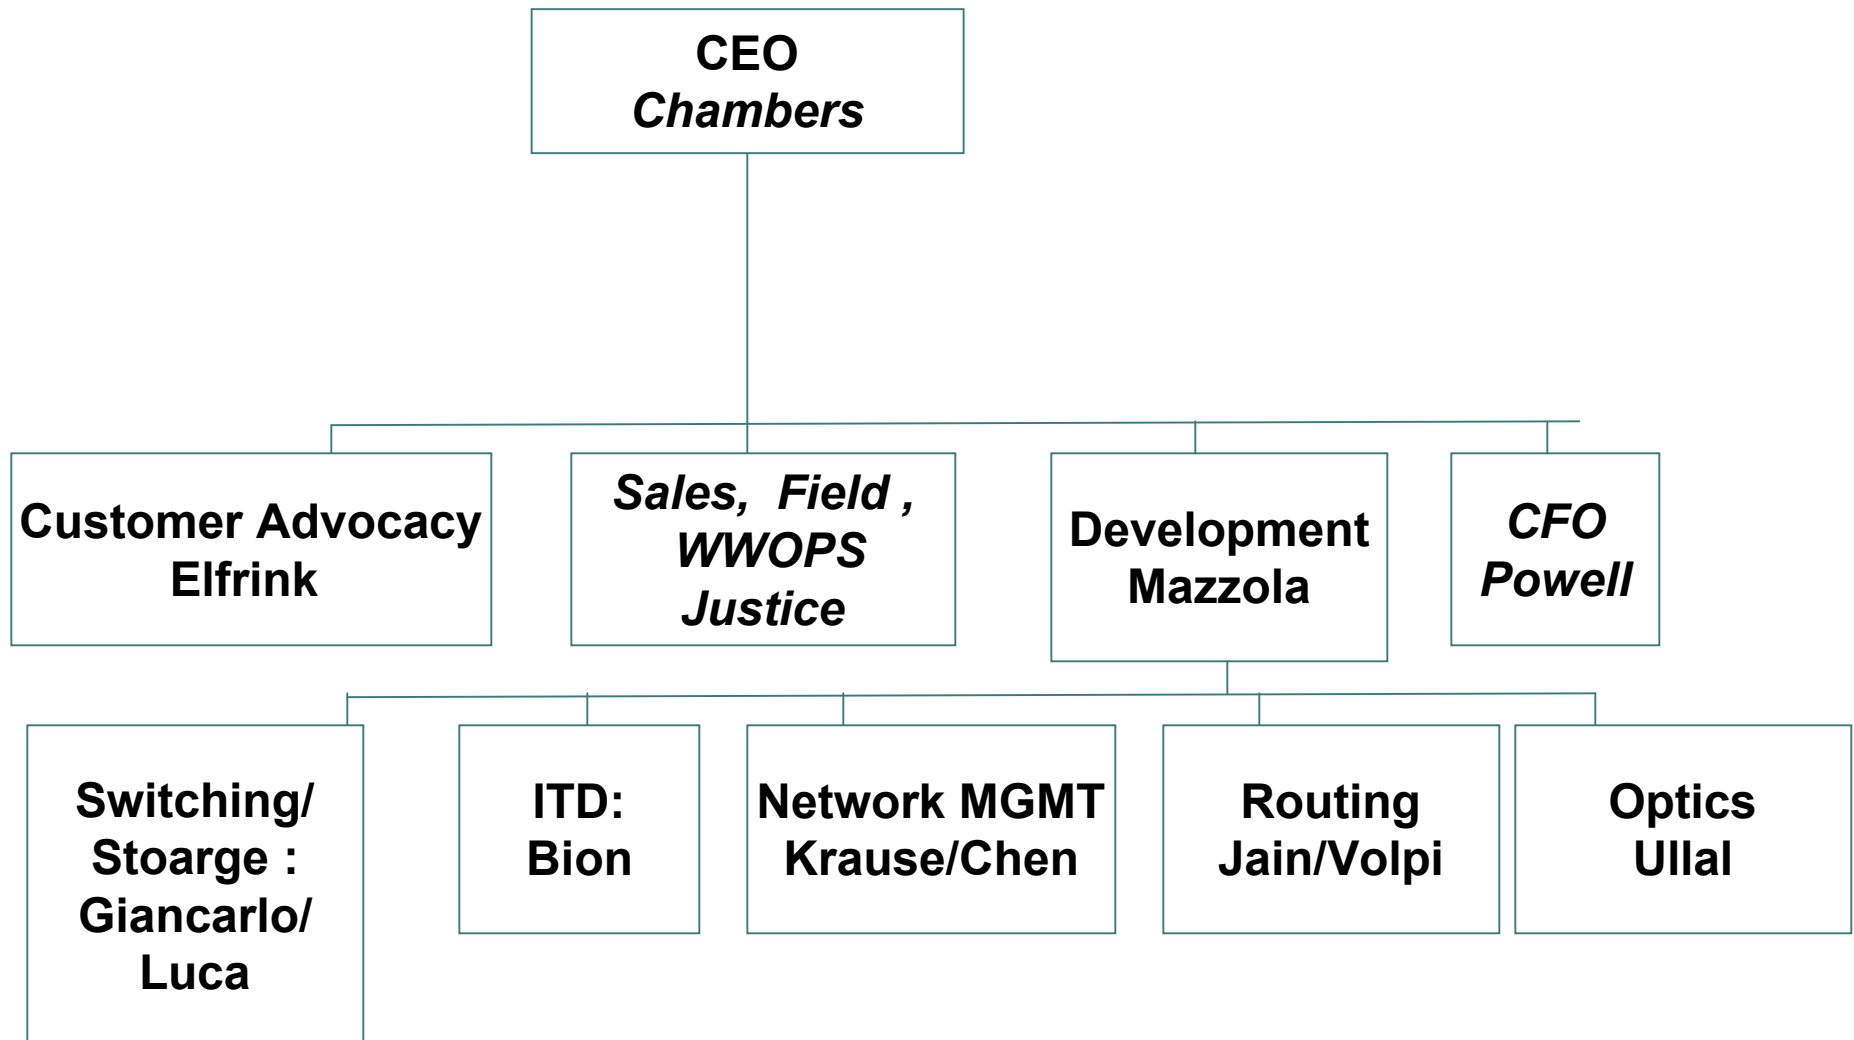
CEO
Chambers

Customer Advocacy
Elfrink

Sales, Field , WWOPS
Justice

Development
Mazzola

CFO
Powell

Switching/ Stoarge : Giancarlo/ Luca

ITD:
Bion

Network MGMT
Krause/Chen

Routing
Jain/Volpi

Optics
Ullal